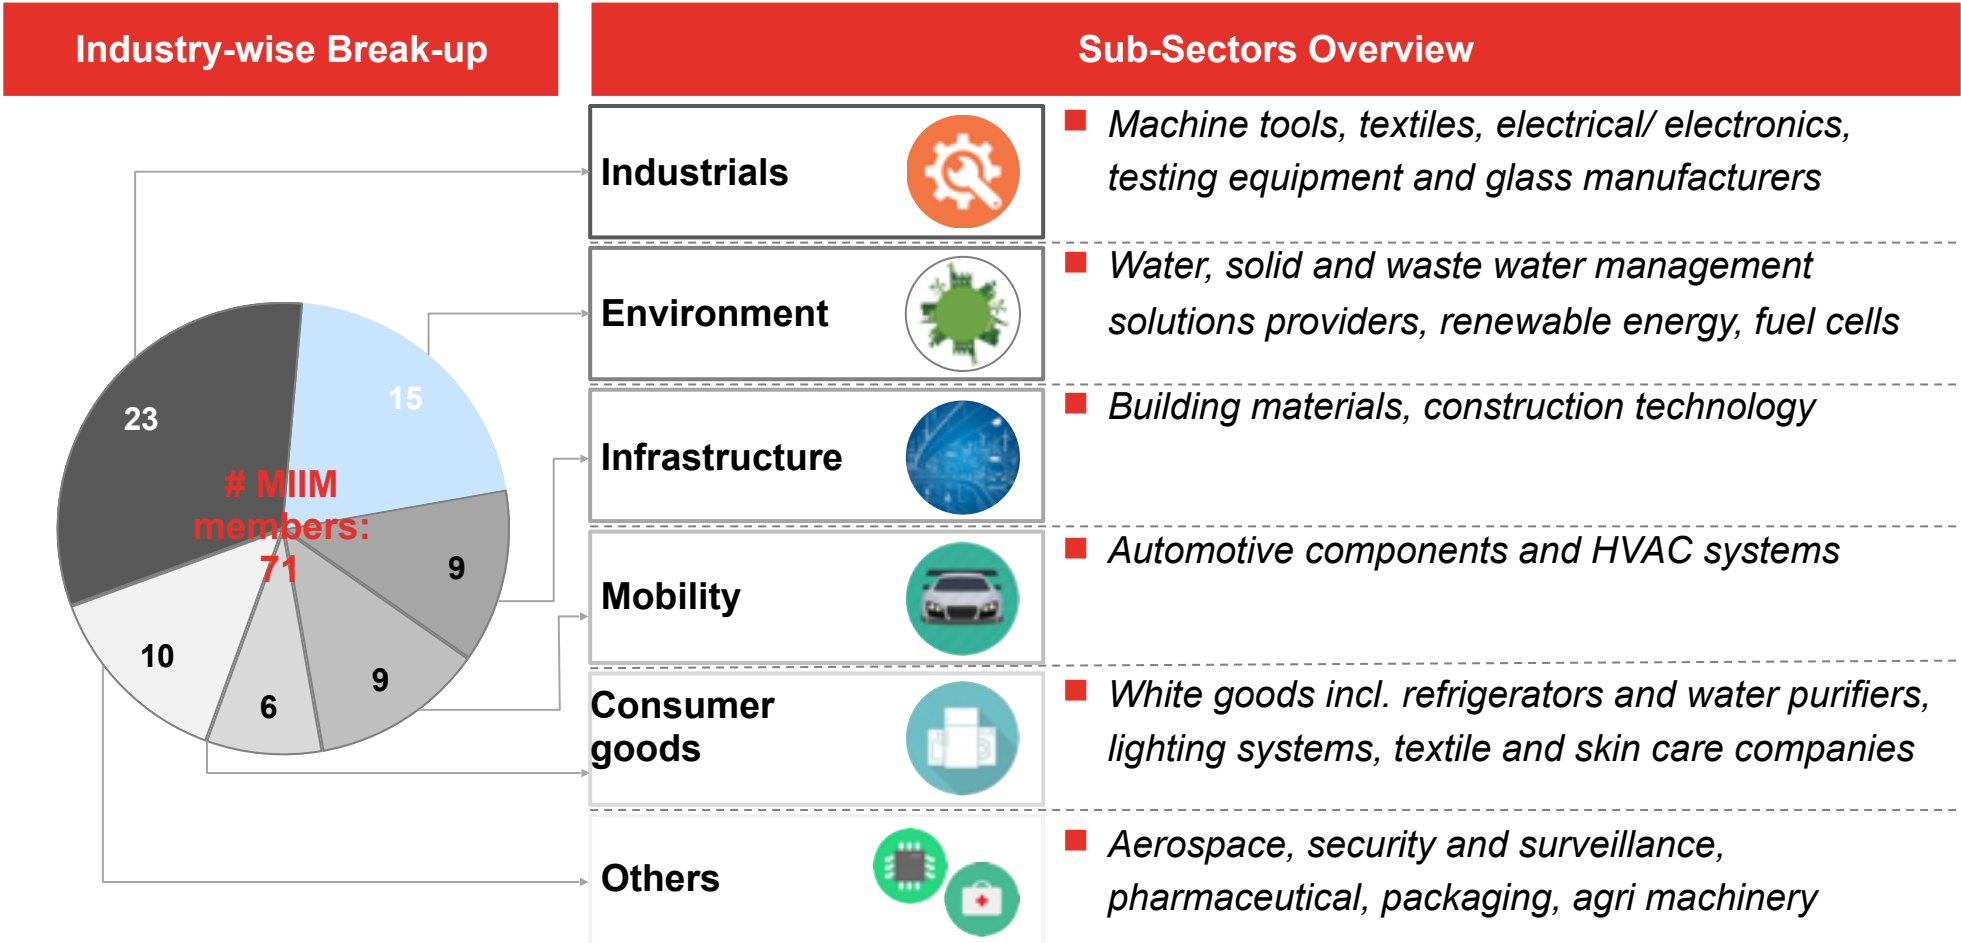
Industry-wise Break-up

23

15

# MIIM members: 71

9

9

6

10

Sub-Sectors Overview

Industrials

Machine tools, textiles, electrical/ electronics, testing equipment and glass manufacturers

Environment

Water, solid and waste water management solutions providers, renewable energy, fuel cells

Infrastructure

Building materials, construction technology

Mobility

Automotive components and HVAC systems

Consumer goods

White goods incl. refrigerators and water purifiers, lighting systems, textile and skin care companies

Others

Aerospace, security and surveillance, pharmaceutical, packaging, agri machinery